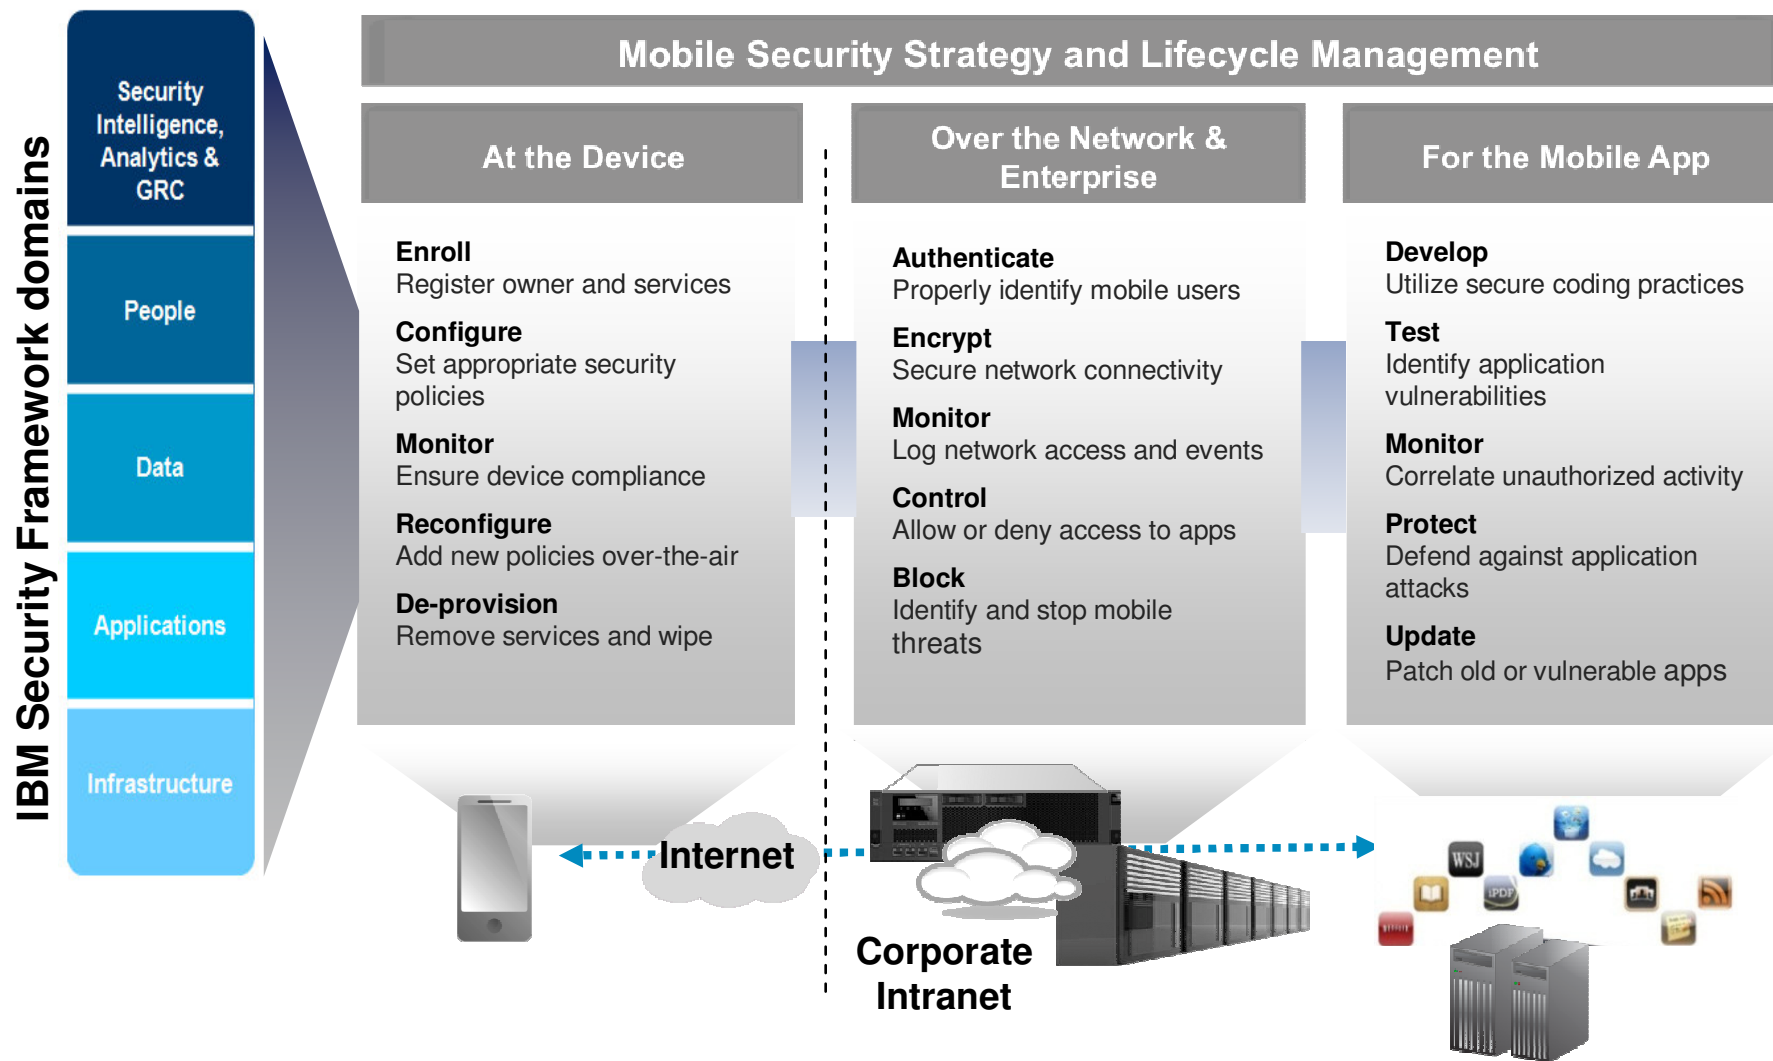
IBM Security Framework domains

Security Intelligence, Analytics & GRC

People

Data

Applications

Infrastructure

Mobile Security Strategy and Lifecycle Management

At the Device

Enroll
Register owner and services

Configure
Set appropriate security policies

Monitor
Ensure device compliance

Reconfigure
Add new policies over-the-air

De-provision
Remove services and wipe

Over the Network & Enterprise

Authenticate
Properly identify mobile users

Encrypt
Secure network connectivity

Monitor
Log network access and events

Control
Allow or deny access to apps

Block
Identify and stop mobile threats

For the Mobile App

Develop
Utilize secure coding practices

Test
Identify application vulnerabilities

Monitor
Correlate unauthorized activity

Protect
Defend against application attacks

Update
Patch old or vulnerable apps

Internet

Corporate Intranet

WSJ